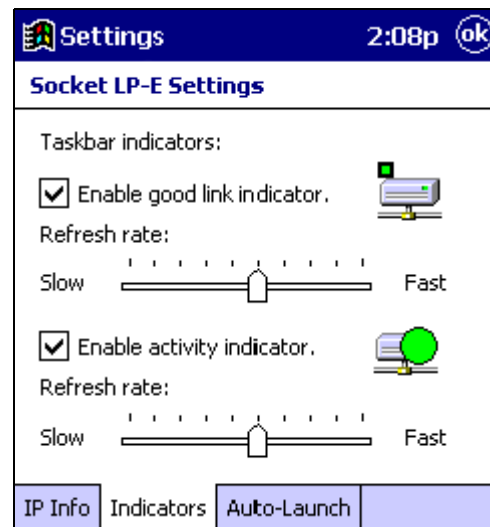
Settings 2:08p ok

Socket LP-E Settings

Taskbar indicators:

☑ Enable good link indicator.

Refresh rate:

Slow Fast

☑ Enable activity indicator.

Refresh rate:

Slow Fast

IP Info | Indicators | Auto-Launch